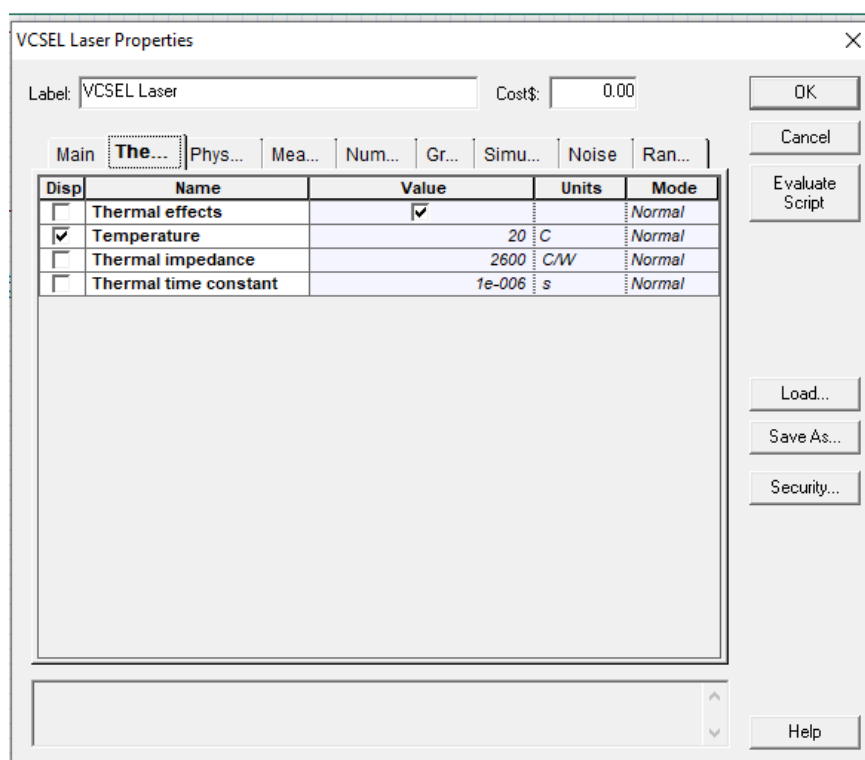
VCSEL Laser Properties

Label: VCSEL Laser

Cost$: 0.00

OK

Cancel

Evaluate Script

Main The... Phys... Mea... Num... Gr... Simu... Noise Ran...

| Disp | Name | Value | Units | Mode |
|---|---|---|---|---|
| ☐ | Thermal effects | ☑ | | Normal |
| ☑ | Temperature | 20 | C | Normal |
| ☐ | Thermal impedance | 2600 | C/W | Normal |
| ☐ | Thermal time constant | 1e-006 | s | Normal |

Load...

Save As...

Security...

Help